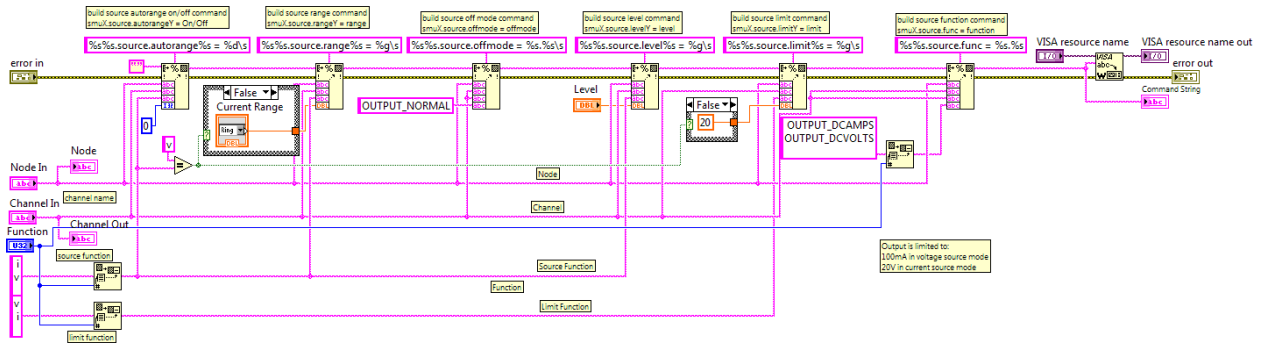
build source autorange on/off command
smuX.source.autorangeY = On/Off

build source range command
smuX.source.rangeY = range

build source off mode command
smuX.source.offmode = offmode

build source level command
smuX.source.levelY = level

build source limit command
smuX.source.limitY = limit

build source function command
smuX.source.func = function

%s%s.source.autorange%s = %d\s

%s%s.source.range%s = %g\s

%s%s.source.offmode = %s.%s\s

%s%s.source.level%s = %g\s

%s%s.source.limit%s = %g\s

%s%s.source.func = %s.%s

VISA resource name

VISA resource name out

error in

error out

Command String

False

Current Range

OUTPUT_NORMAL

Level

False

20

OUTPUT_DCAMPS
OUTPUT_DCVOLTS

0

v

Node

Node In

channel name

Node

Channel In

Channel Out

Channel

Function

source function

Source Function

Function

Limit Function

limit function

i

v

v

i

Output is limited to:
100mA in voltage source mode
20V in current source mode